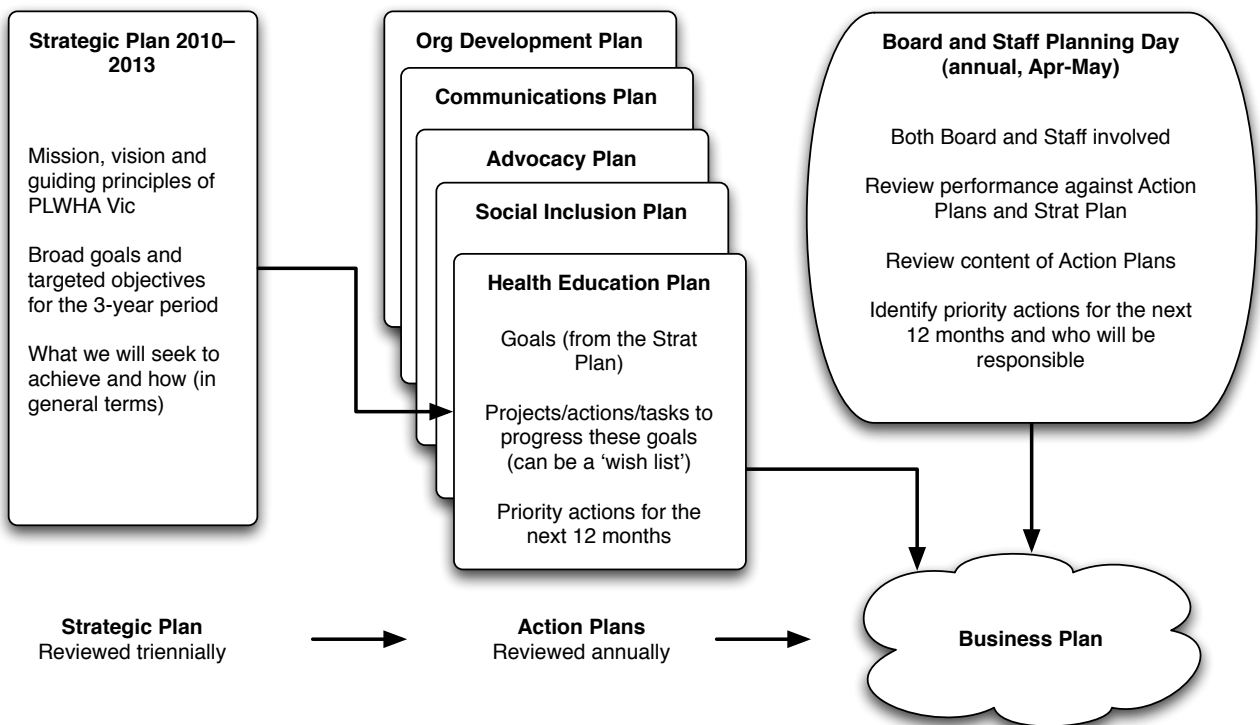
Strategic Plan 2010–2013

Mission, vision and guiding principles of PLWHA Vic

Broad goals and targeted objectives for the 3-year period

What we will seek to achieve and how (in general terms)

Org Development Plan

Communications Plan

Advocacy Plan

Social Inclusion Plan

Health Education Plan

Goals (from the Strat Plan)

Projects/actions/tasks to progress these goals (can be a 'wish list')

Priority actions for the next 12 months

Board and Staff Planning Day (annual, Apr-May)

Both Board and Staff involved

Review performance against Action Plans and Strat Plan

Review content of Action Plans

Identify priority actions for the next 12 months and who will be responsible

Strategic Plan
Reviewed triennially

Action Plans
Reviewed annually

Business Plan